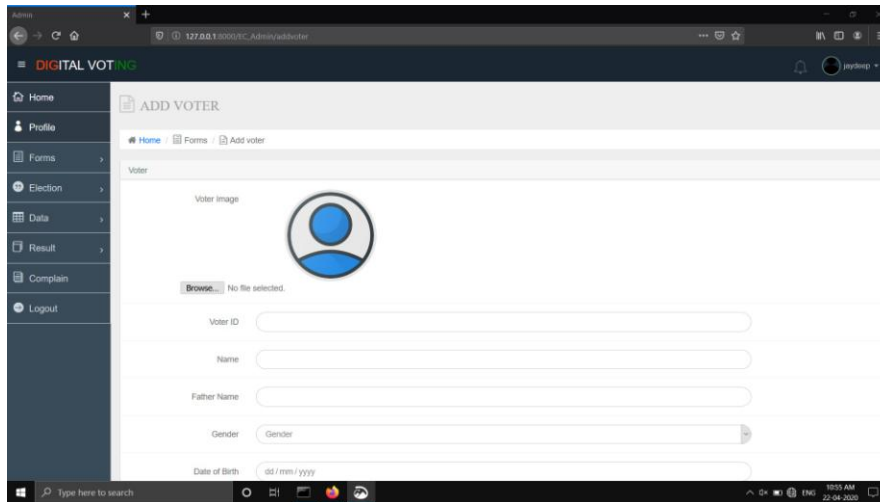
Admin

127.0.0.1:8000/EC_Admin/addvoter

DIGITAL VOTING

jaydeep

Home
Profile
Forms
Election
Data
Result
Complain
Logout

ADD VOTER

Home / Forms / Add voter

Voter

Voter Image

Browse... No file selected.

Voter ID

Name

Father Name

Gender
Gender

Date of Birth
dd / mm / yyyy

Type here to search

ENG 10:55 AM 22-04-2020